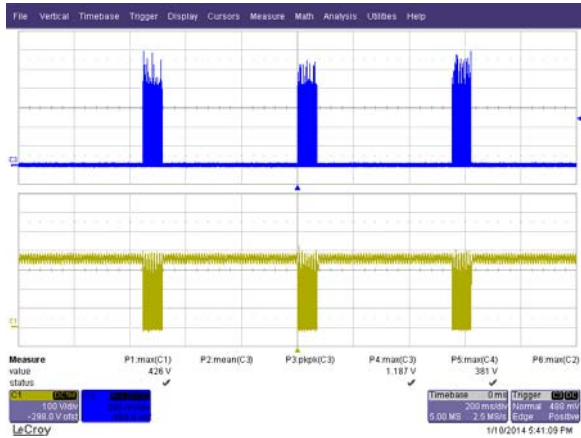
File Vertical Timebase Trigger Display Cursors Measure Math Analysis Utilities Help

C2

C1

| Measure | P1:max(C1) | P2:mean(C3) | P3:pkpk(C3) | P4:max(C3) | P5:max(C4) | P6:max(C2) |
|---|---|---|---|---|---|---|
| value | 426 V | | | 1.187 V | 381 V | |
| status | ✔ | | | ✔ | ✔ | |

C1 DC1M
100 V/div
-298.0 V ofst

C2 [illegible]
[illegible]
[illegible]

Timebase 0 ms
200 ms/div
5.00 MS 2.5 MS/s

Trigger C1 DC
Normal 480 mV
Edge Positive

LeCroy

1/10/2014 5:41:09 PM